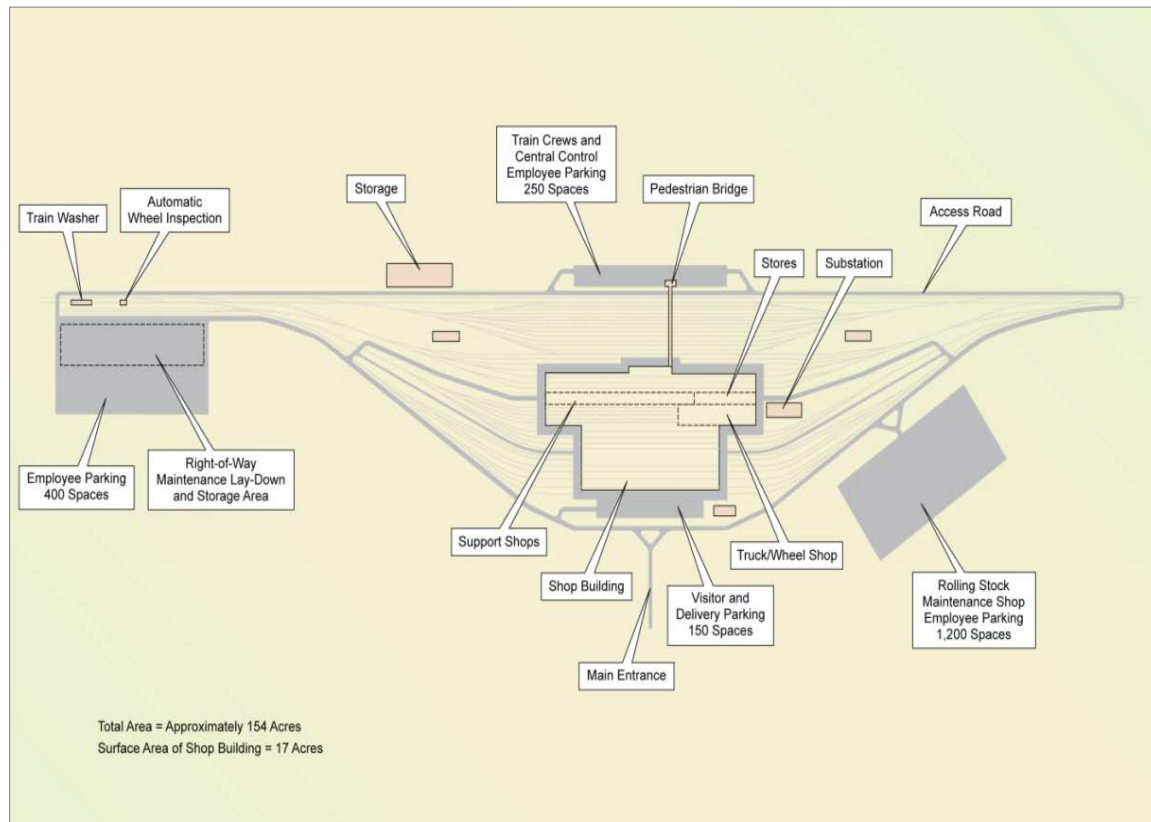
Train Crews and Central Control Employee Parking 250 Spaces

Train Washer

Automatic Wheel Inspection

Storage

Pedestrian Bridge

Access Road

Stores

Substation

Employee Parking 400 Spaces

Right-of-Way Maintenance Lay-Down and Storage Area

Support Shops

Shop Building

Visitor and Delivery Parking 150 Spaces

Truck/Wheel Shop

Rolling Stock Maintenance Shop Employee Parking 1,200 Spaces

Main Entrance

Total Area = Approximately 154 Acres
Surface Area of Shop Building = 17 Acres